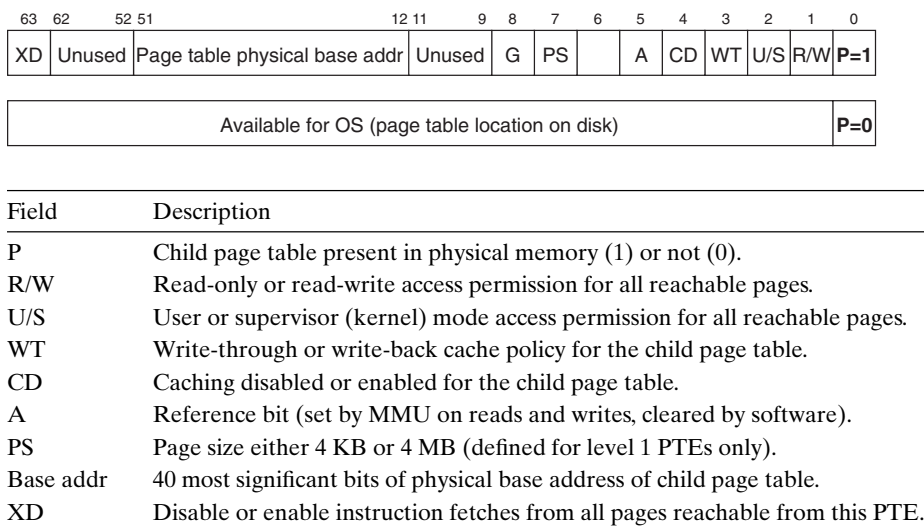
| 63 | 62 52 | 51 12 | 11 9 | 8 | 7 | 6 | 5 | 4 | 3 | 2 | 1 | 0 |
|---|---|---|---|---|---|---|---|---|---|---|---|---|
| XD | Unused | Page table physical base addr | Unused | G | PS | | A | CD | WT | U/S | R/W | **P=1** |

| Available for OS (page table location on disk) | **P=0** |
|---|---|

| Field | Description |
|---|---|
| P | Child page table present in physical memory (1) or not (0). |
| R/W | Read-only or read-write access permission for all reachable pages. |
| U/S | User or supervisor (kernel) mode access permission for all reachable pages. |
| WT | Write-through or write-back cache policy for the child page table. |
| CD | Caching disabled or enabled for the child page table. |
| A | Reference bit (set by MMU on reads and writes, cleared by software). |
| PS | Page size either 4 KB or 4 MB (defined for level 1 PTEs only). |
| Base addr | 40 most significant bits of physical base address of child page table. |
| XD | Disable or enable instruction fetches from all pages reachable from this PTE. |